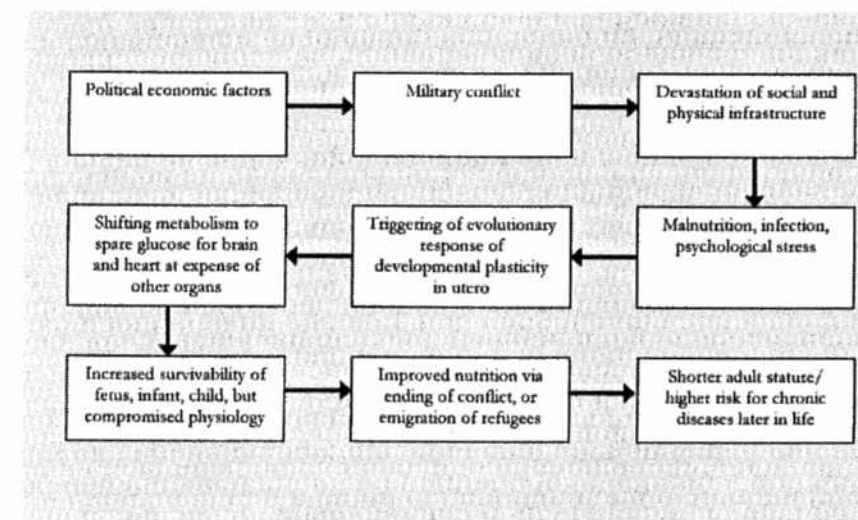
Political economic factors

Military conflict

Devastation of social and physical infrastructure

Malnutrition, infection, psychological stress

Triggering of evolutionary response of developmental plasticity in utero

Shifting metabolism to spare glucose for brain and heart at expense of other organs

Increased survivability of fetus, infant, child, but compromised physiology

Improved nutrition via ending of conflict, or emigration of refugees

Shorter adult stature/ higher risk for chronic diseases later in life